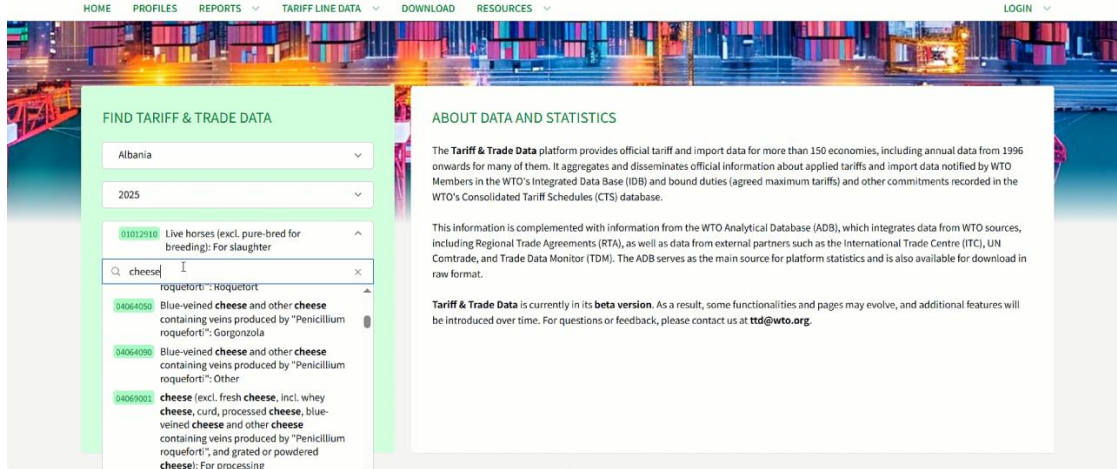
HOME PROFILES REPORTS TARIFF LINE DATA DOWNLOAD RESOURCES LOGIN

FIND TARIFF & TRADE DATA

Albania

2025

01012910 Live horses (excl. pure-bred for breeding): For slaughter

cheese

roquefort": Roquefort

04064050 Blue-veined cheese and other cheese containing veins produced by "Penicillium roqueforti": Gorgonzola

04064090 Blue-veined cheese and other cheese containing veins produced by "Penicillium roqueforti": Other

04069001 cheese (excl. fresh cheese, incl. whey cheese, curd, processed cheese, blue-veined cheese and other cheese containing veins produced by "Penicillium roqueforti", and grated or powdered cheese): For processing

ABOUT DATA AND STATISTICS

The Tariff & Trade Data platform provides official tariff and import data for more than 150 economies, including annual data from 1996 onwards for many of them. It aggregates and disseminates official information about applied tariffs and import data notified by WTO Members in the WTO's Integrated Data Base (IDB) and bound duties (agreed maximum tariffs) and other commitments recorded in the WTO's Consolidated Tariff Schedules (CTS) database.

This information is complemented with information from the WTO Analytical Database (ADB), which integrates data from WTO sources, including Regional Trade Agreements (RTA), as well as data from external partners such as the International Trade Centre (ITC), UN Comtrade, and Trade Data Monitor (TDM). The ADB serves as the main source for platform statistics and is also available for download in raw format.

Tariff & Trade Data is currently in its beta version. As a result, some functionalities and pages may evolve, and additional features will be introduced over time. For questions or feedback, please contact us at ttd@wto.org.